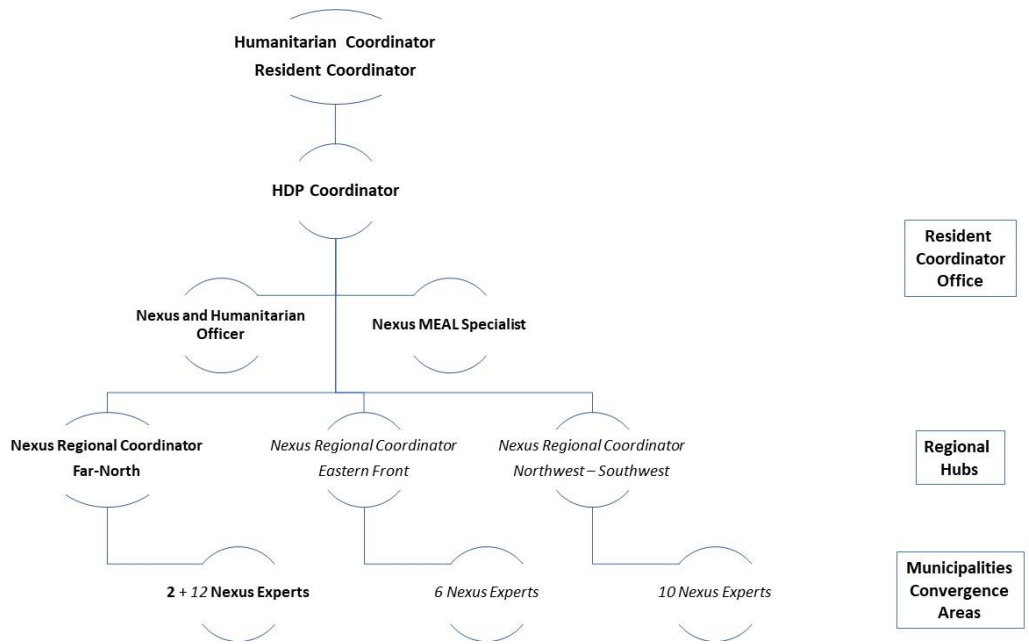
Humanitarian Coordinator
Resident Coordinator

HDP Coordinator

Resident Coordinator Office

Nexus and Humanitarian Officer

Nexus MEAL Specialist

Nexus Regional Coordinator
Far-North

Nexus Regional Coordinator
Eastern Front

Nexus Regional Coordinator
Northwest – Southwest

Regional Hubs

2 + 12 Nexus Experts

6 Nexus Experts

10 Nexus Experts

Municipalities Convergence Areas